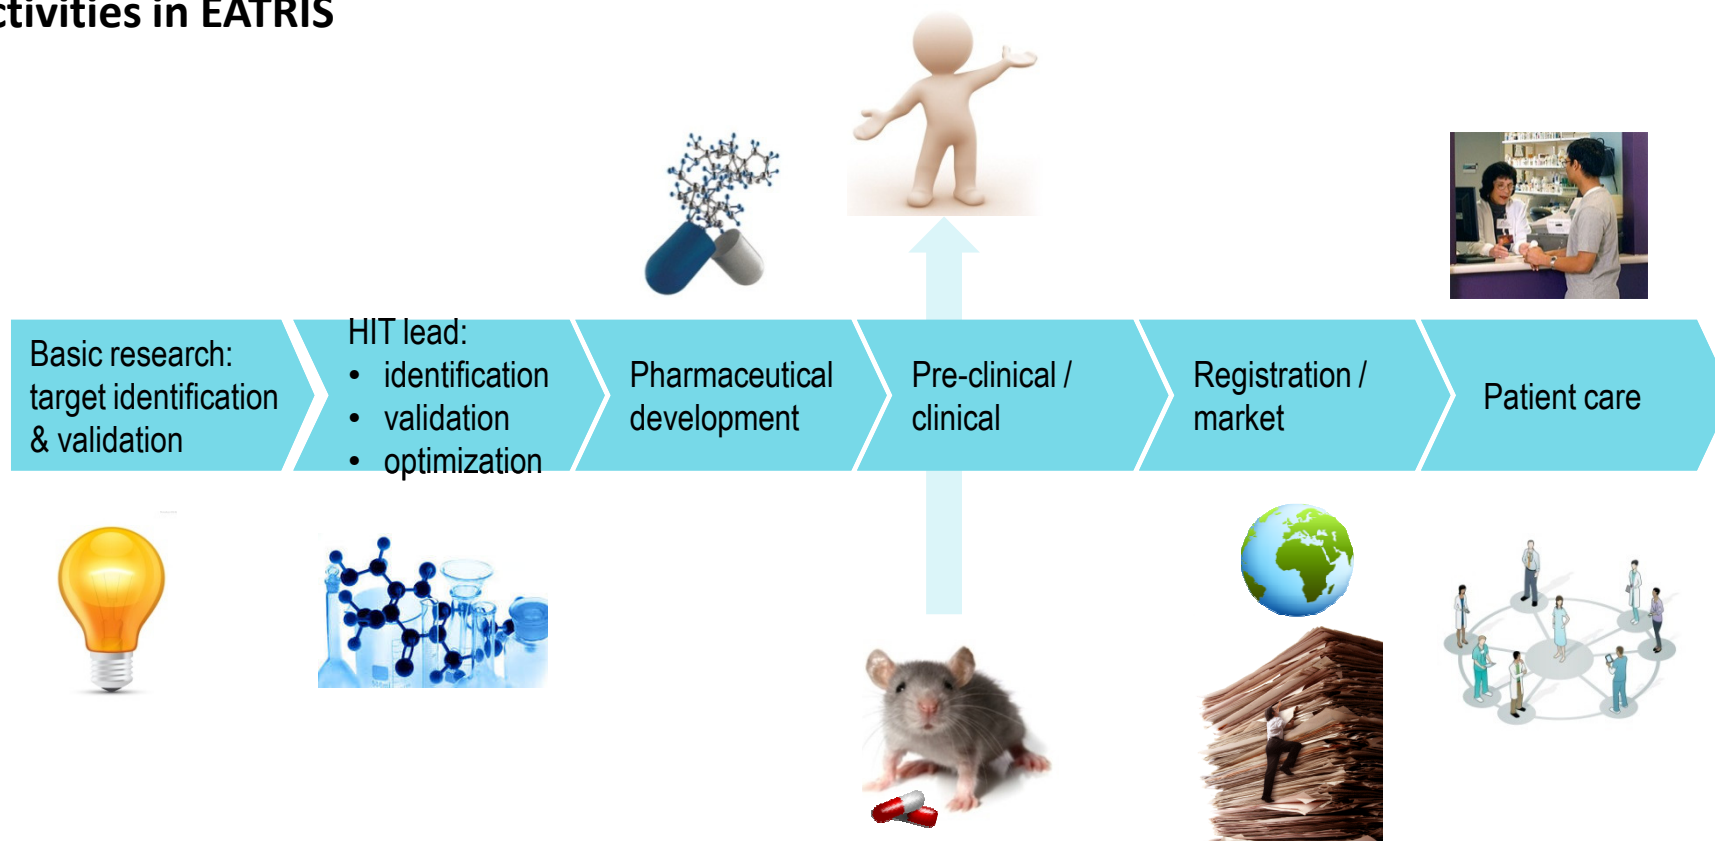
ctivities in EATRIS

Basic research: target identification & validation

HIT lead:
• identification
• validation
• optimization

Pharmaceutical development

Pre-clinical / clinical

Registration / market

Patient care